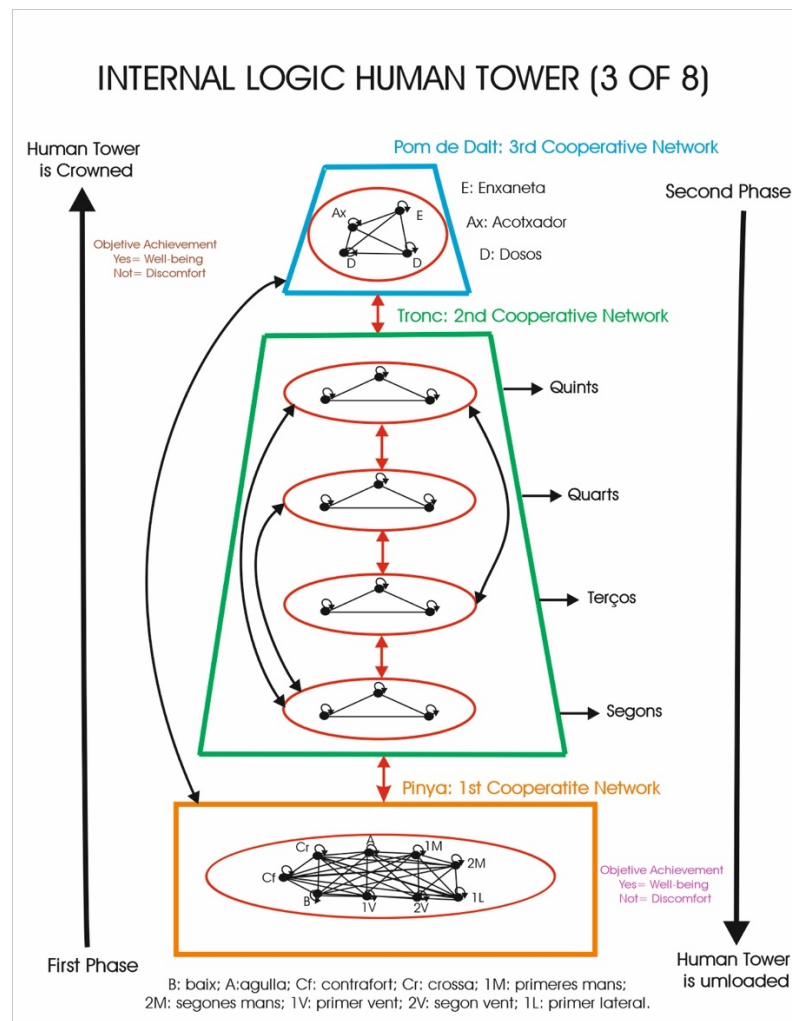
INTERNAL LOGIC HUMAN TOWER (3 OF 8)

Human Tower is Crowned

Pom de Dalt: 3rd Cooperative Network

Second Phase

Objetive Achievement
Yes= Well-being
Not= Discomfort

Ax
E
D
D

E: Enxaneta
Ax: Acotxador
D: Dosos

Tronc: 2nd Cooperative Network

Quints

Quarts

Terços

Segons

Pinya: 1st Cooperatite Network

Cr
A
1M
2M
Cf
B
1V
2V
1L

Objetive Achievement
Yes= Well-being
Not= Discomfort

First Phase

Human Tower is umloaded

B: baix; A:agulla; Cf: contrafort; Cr: crossa; 1M: primeres mans; 2M: segones mans; 1V: primer vent; 2V: segon vent; 1L: primer lateral.